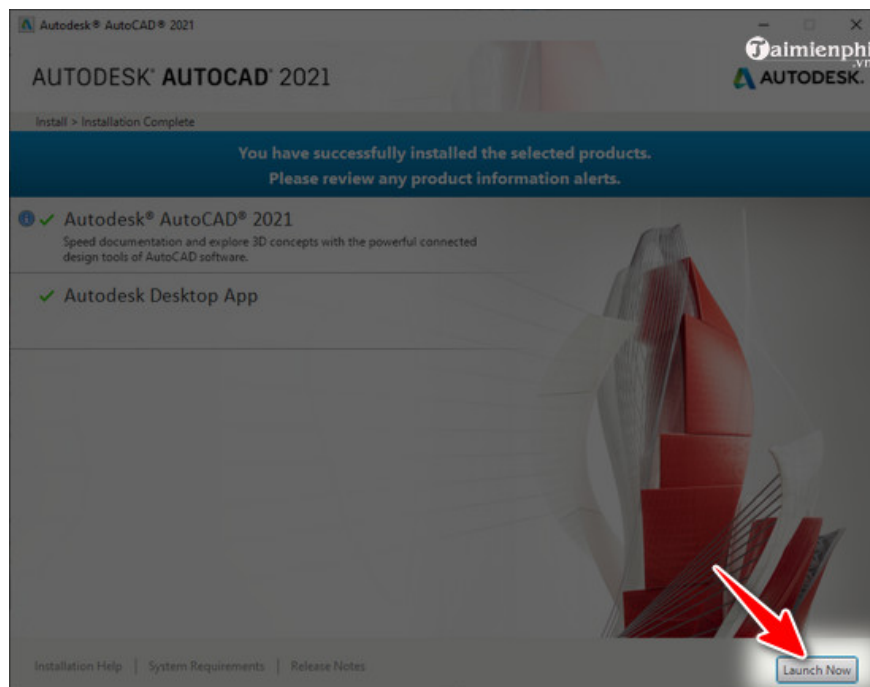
Autodesk® AutoCAD® 2021

AUTODESK® AUTOCAD® 2021

Taimienphi .vn

AUTODESK.

Install > Installation Complete

You have successfully installed the selected products.
Please review any product information alerts.

Autodesk® AutoCAD® 2021
Speed documentation and explore 3D concepts with the powerful connected design tools of AutoCAD software.

Autodesk Desktop App

Installation Help | System Requirements | Release Notes

Launch Now